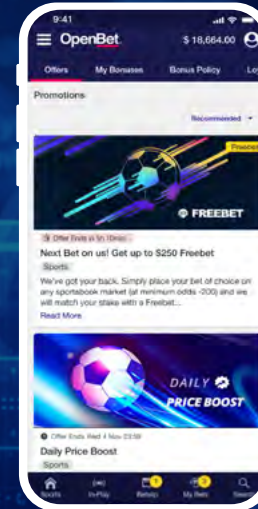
9:41

OpenBet

$ 18,664.00

Offers

My Bonuses

Bonus Policy

Lo

Promotions

Recommended

Freebet

FREEBET

Offer Ends in 5h 10min

Next Bet on us! Get up to $250 Freebet

Sports

We've got your back. Simply place your bet of choice on any sportsbook market (at minimum odds -200) and we will match your stake with a Freebet...

Read More

DAILY

PRICE BOOST

Offer Ends Wed 4 Nov 23:59

Daily Price Boost

Sports

Sports

In-Play

Betslip

My Bets

Search